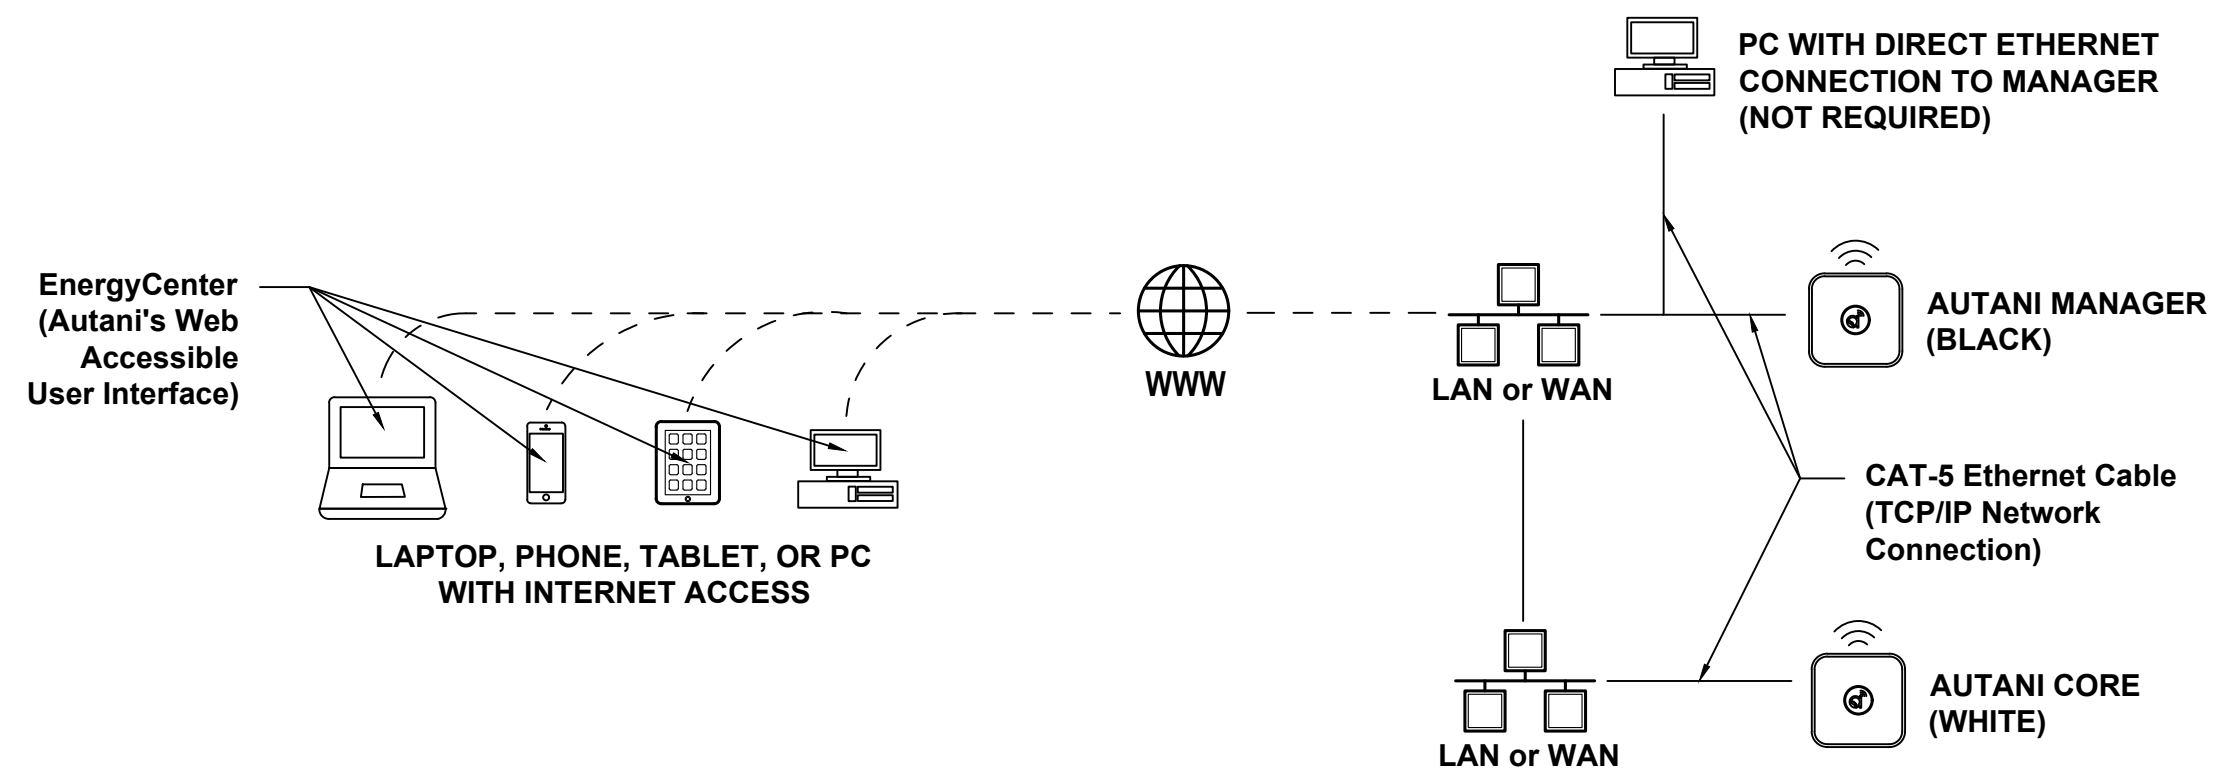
PC WITH DIRECT ETHERNET CONNECTION TO MANAGER (NOT REQUIRED)

EnergyCenter (Autani's Web Accessible User Interface)

WWW

LAN or WAN

AUTANI MANAGER (BLACK)

LAPTOP, PHONE, TABLET, OR PC WITH INTERNET ACCESS

CAT-5 Ethernet Cable (TCP/IP Network Connection)

AUTANI CORE (WHITE)

LAN or WAN